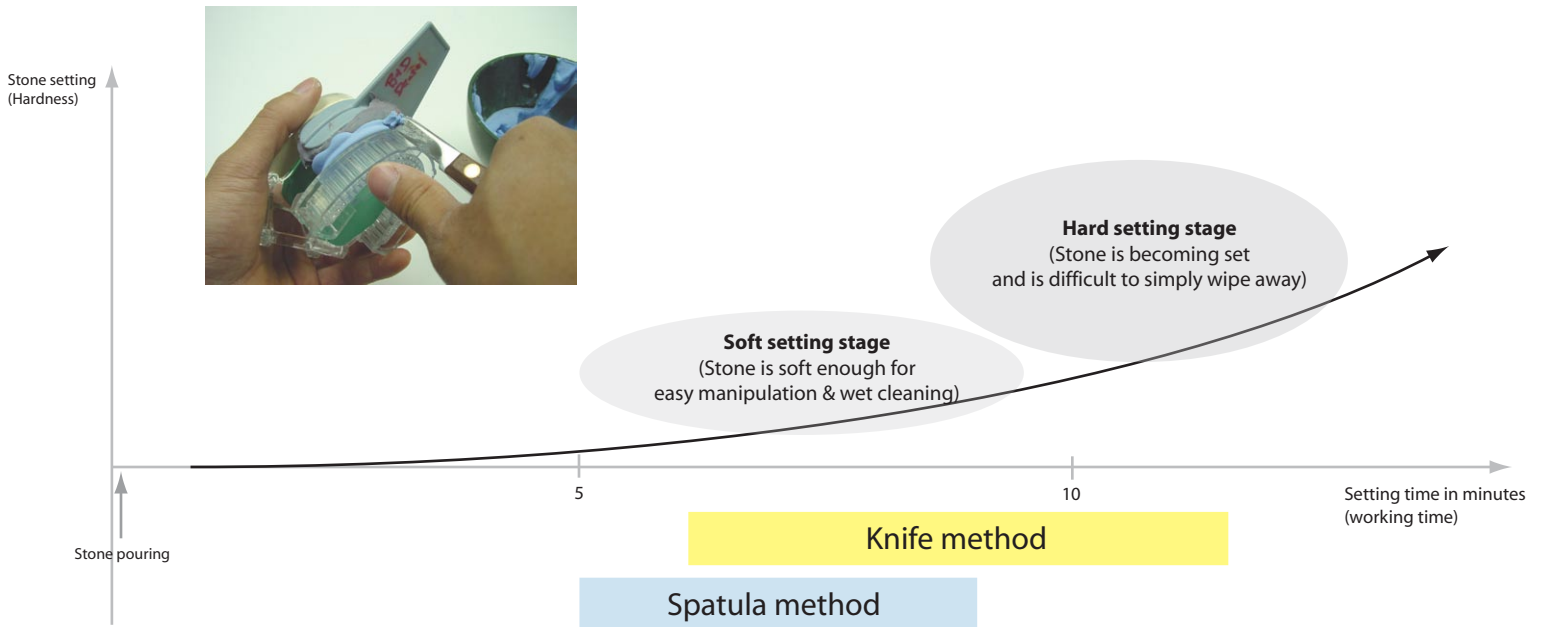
Stone setting
(Hardness)

Hard setting stage
(Stone is becoming set and is difficult to simply wipe away)

Soft setting stage
(Stone is soft enough for easy manipulation & wet cleaning)

5

10

Setting time in minutes
(working time)

Stone pouring

Knife method

Spatula method